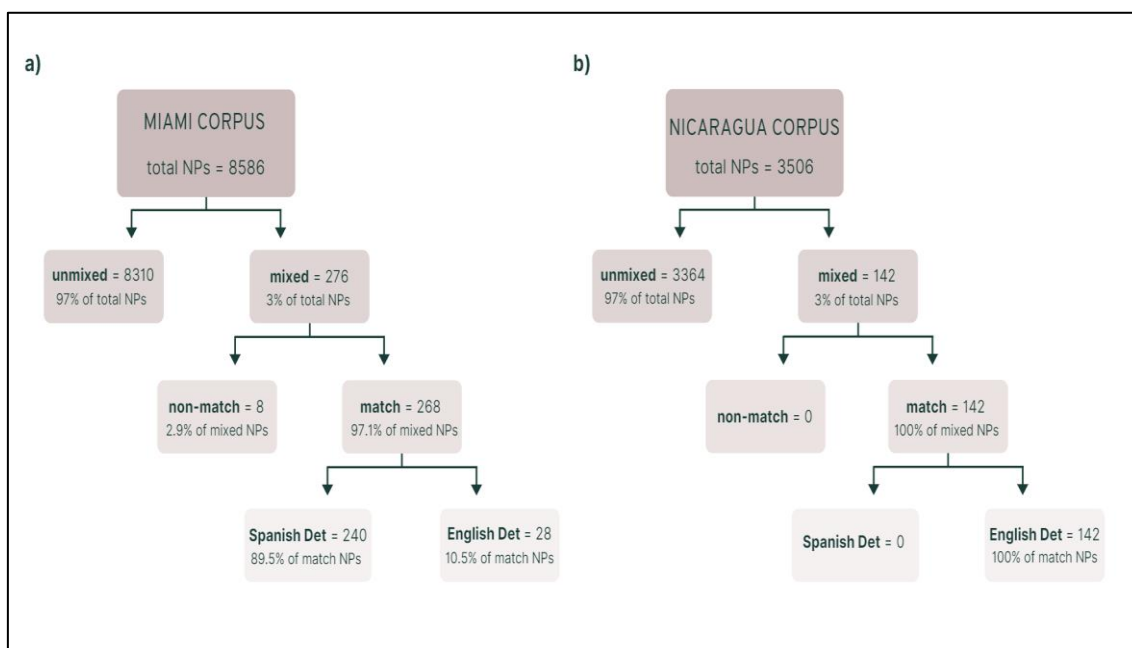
a)

MIAMI CORPUS
total NPs = 8586

**unmixed** = 8310
97% of total NPs

**mixed** = 276
3% of total NPs

**non-match** = 8
2.9% of mixed NPs

**match** = 268
97.1% of mixed NPs

**Spanish Det** = 240
89.5% of match NPs

**English Det** = 28
10.5% of match NPs

b)

NICARAGUA CORPUS
total NPs = 3506

**unmixed** = 3364
97% of total NPs

**mixed** = 142
3% of total NPs

**non-match** = 0

**match** = 142
100% of mixed NPs

**Spanish Det** = 0

**English Det** = 142
100% of match NPs